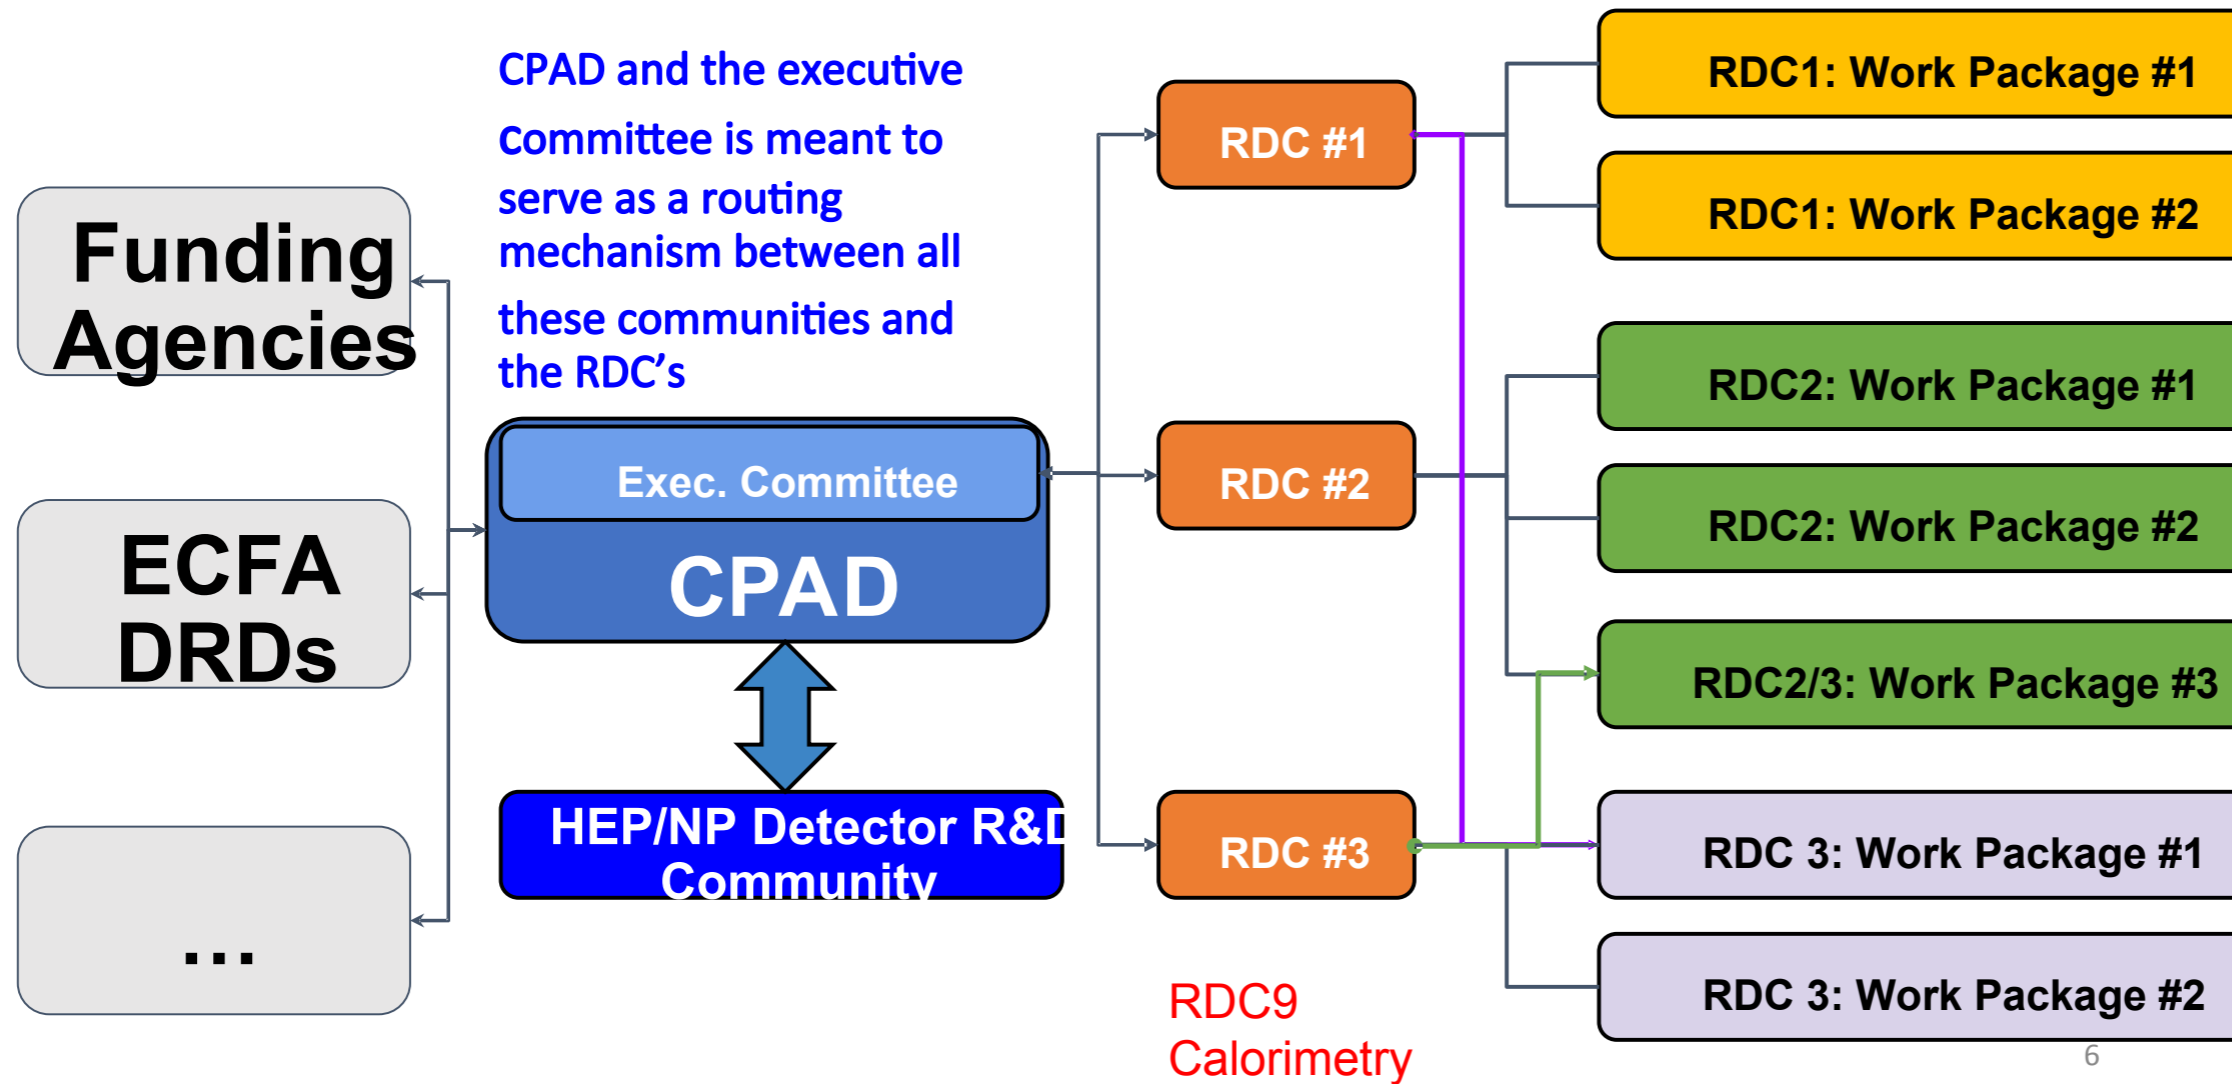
CPAD and the executive committee is meant to serve as a routing mechanism between all these communities and the RDC's

Funding Agencies

ECFA DRDs

...

Exec. Committee

CPAD

HEP/NP Detector R&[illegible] Community

RDC #1

RDC #2

RDC #3

RDC9 Calorimetry

RDC1: Work Package #1

RDC1: Work Package #2

RDC2: Work Package #1

RDC2: Work Package #2

RDC2/3: Work Package #3

RDC 3: Work Package #1

RDC 3: Work Package #2

6